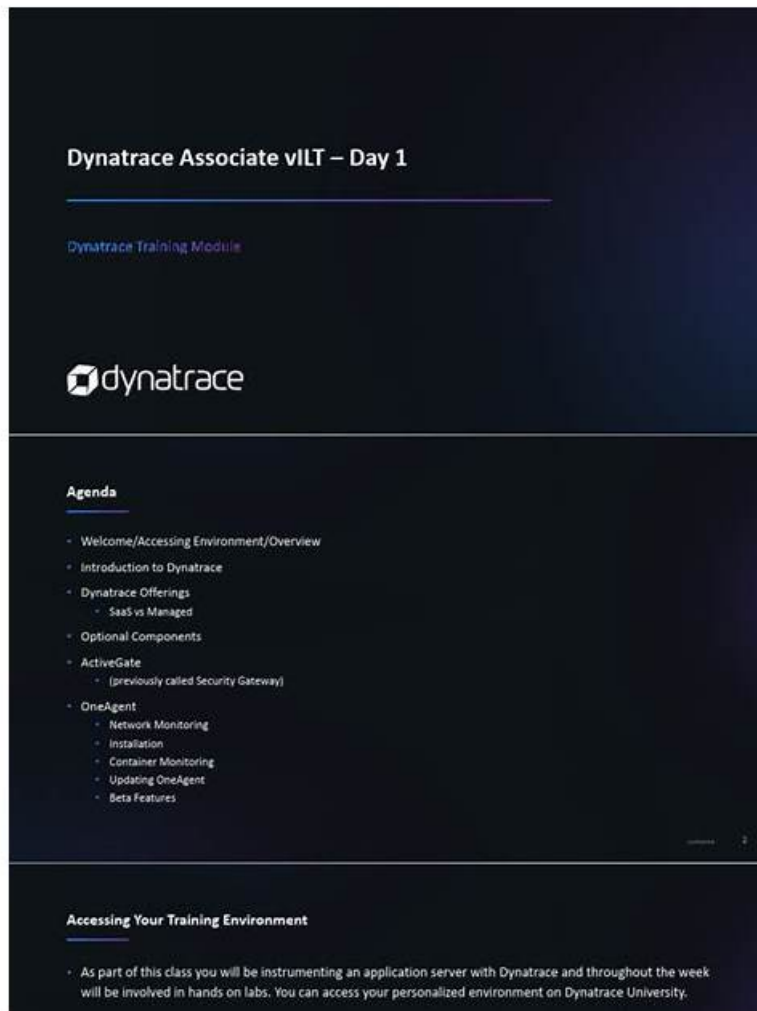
Dynatrace Associate vILT – Day 1

Dynatrace Training Module

dynatrace

Agenda

- Welcome/Accessing Environment/Overview
- Introduction to Dynatrace
- Dynatrace Offerings
  - SaaS vs Managed
- Optional Components
- ActiveGate
  - (previously called Security Gateway)
- OneAgent
  - Network Monitoring
  - Installation
  - Container Monitoring
  - Updating OneAgent
  - Beta Features

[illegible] 2

Accessing Your Training Environment

- As part of this class you will be instrumenting an application server with Dynatrace and throughout the week will be involved in hands on labs. You can access your personalized environment on Dynatrace University.